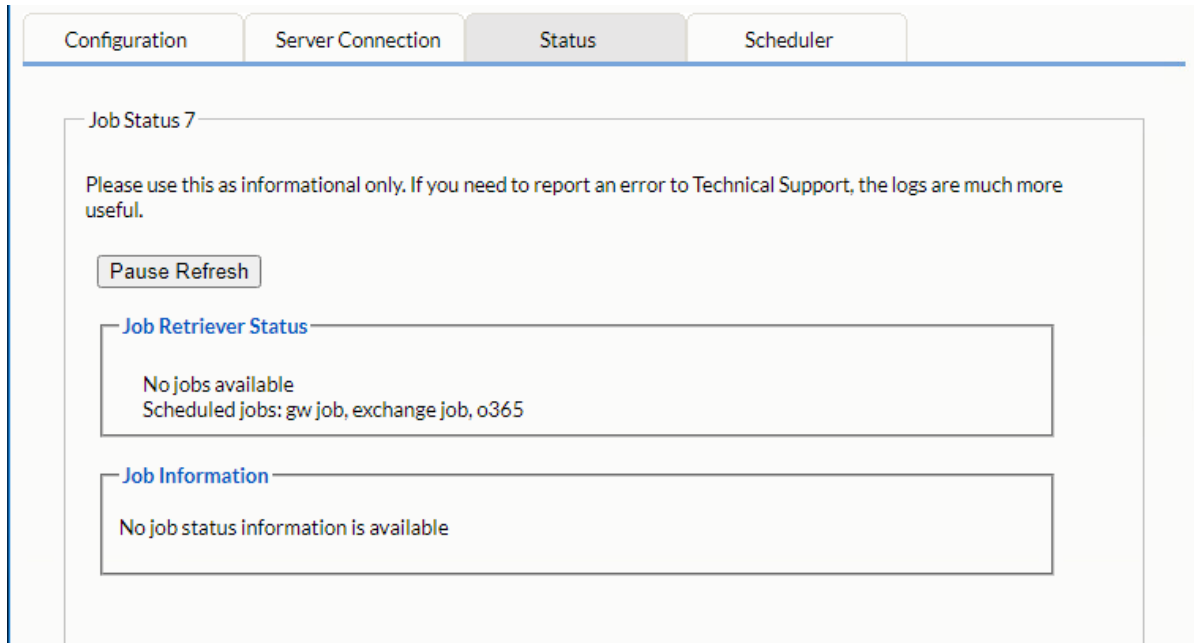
Configuration Server Connection Status Scheduler

Job Status 7

Please use this as informational only. If you need to report an error to Technical Support, the logs are much more useful.

Pause Refresh

Job Retriever Status

No jobs available
Scheduled jobs: gw job, exchange job, o365

Job Information

No job status information is available